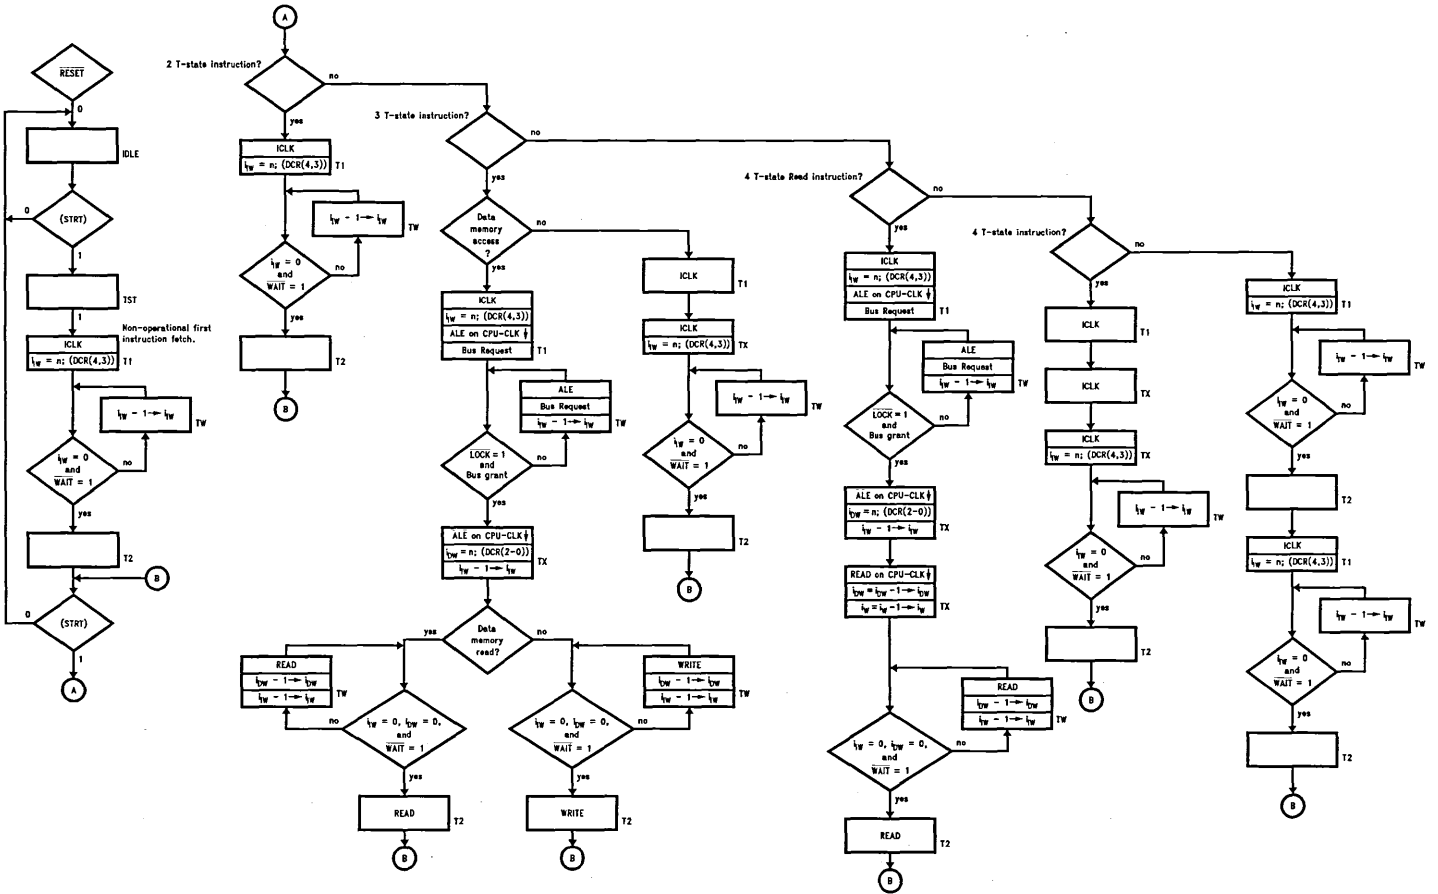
$\overline{RESET}$

0

IDLE

0

(STRT)

1

TST

1

Non-operational first instruction fetch.

ICLK

$i_W$ = n; (DCR(4,3)) T1

$i_W$ - 1 → $i_W$ TW

$i_W$ = 0 and $\overline{WAIT}$ = 1

no

yes

T2

B

0

(STRT)

1

A

A

2 T-state instruction?

no

yes

ICLK

$i_W$ = n; (DCR(4,3)) T1

$i_W$ - 1 → $i_W$ TW

$i_W$ = 0 and $\overline{WAIT}$ = 1

no

yes

T2

B

3 T-state instruction?

no

yes

Data memory access ?

no

yes

ICLK

$i_W$ = n; (DCR(4,3))

ALE on CPU-CLK

Bus Request T1

ALE

Bus Request

$i_W$ - 1 → $i_W$ TW

$\overline{LOCK}$ = 1 and Bus grant

no

yes

ALE on CPU-CLK

$i_{DW}$ = n; (DCR(2-0)) TX

$i_W$ - 1 → $i_W$

Data memory read?

yes

no

READ

$i_{DW}$ - 1 → $i_{DW}$

$i_W$ - 1 → $i_W$ TW

$i_W$ = 0, $i_{DW}$ = 0, and $\overline{WAIT}$ = 1

no

yes

READ T2

B

WRITE

$i_{DW}$ - 1 → $i_{DW}$

$i_W$ - 1 → $i_W$ TW

$i_W$ = 0, $i_{DW}$ = 0, and $\overline{WAIT}$ = 1

no

yes

WRITE T2

B

ICLK T1

ICLK

$i_W$ = n; (DCR(4,3)) TX

$i_W$ - 1 → $i_W$ TW

$i_W$ = 0 and $\overline{WAIT}$ = 1

no

yes

T2

B

4 T-state Read instruction?

no

yes

ICLK

$i_W$ = n; (DCR(4,3))

ALE on CPU-CLK

Bus Request T1

ALE

Bus Request

$i_W$ - 1 → $i_W$ TW

$\overline{LOCK}$ = 1 and Bus grant

no

yes

ALE on CPU-CLK

$i_{DW}$ = n; (DCR(2-0))

$i_W$ - 1 → $i_W$ TX

READ on CPU-CLK

$i_{DW}$ = $i_{DW}$ - 1 → $i_{DW}$

$i_W$ = $i_W$ - 1 → $i_W$ TX

READ

$i_{DW}$ - 1 → $i_{DW}$

$i_W$ - 1 → $i_W$ TW

$i_W$ = 0, $i_{DW}$ = 0, and $\overline{WAIT}$ = 1

no

yes

READ T2

B

4 T-state instruction?

no

yes

ICLK T1

ICLK TX

ICLK

$i_W$ = n; (DCR(4,3)) TX

$i_W$ - 1 → $i_W$ TW

$i_W$ = 0 and $\overline{WAIT}$ = 1

no

yes

T2

B

ICLK

$i_W$ = n; (DCR(4,3)) T1

$i_W$ - 1 → $i_W$ TW

$i_W$ = 0 and $\overline{WAIT}$ = 1

no

yes

T2

ICLK

$i_W$ = n; (DCR(4,3)) T1

$i_W$ - 1 → $i_W$ TW

$i_W$ = 0 and $\overline{WAIT}$ = 1

no

yes

T2

B